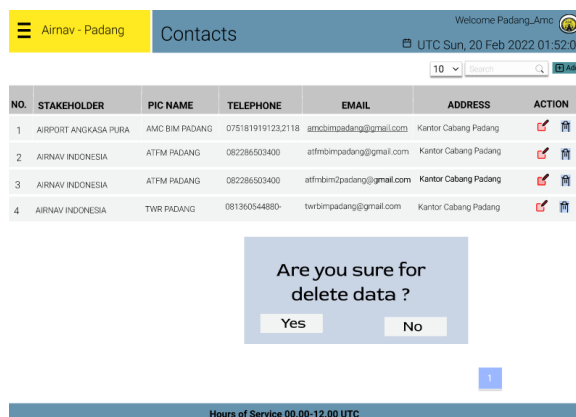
Airnav - Padang

Contacts

Welcome Padang_Amc

UTC Sun, 20 Feb 2022 01:52:0

10

Search

Ad

| NO. | STAKEHOLDER | PIC NAME | TELEPHONE | EMAIL | ADDRESS | ACTION |
|---|---|---|---|---|---|---|
| 1 | AIRPORT ANGKASA PURA | AMC BIM PADANG | 075181919123,2118 | amcbimpadang@gmail.com | Kantor Cabang Padang | |
| 2 | AIRNAV INDONESIA | ATFM PADANG | 082286503400 | atfmbimpadang@gmail.com | Kantor Cabang Padang | |
| 3 | AIRNAV INDONESIA | ATFM PADANG | 082286503400 | atfmbim2padang@gmail.com | Kantor Cabang Padang | |
| 4 | AIRNAV INDONESIA | TWR PADANG | 081360544880- | twrbimpadang@gmail.com | Kantor Cabang Padang | |

Are you sure for delete data ?

Yes

No

1

Hours of Service 00.00-12.00 UTC